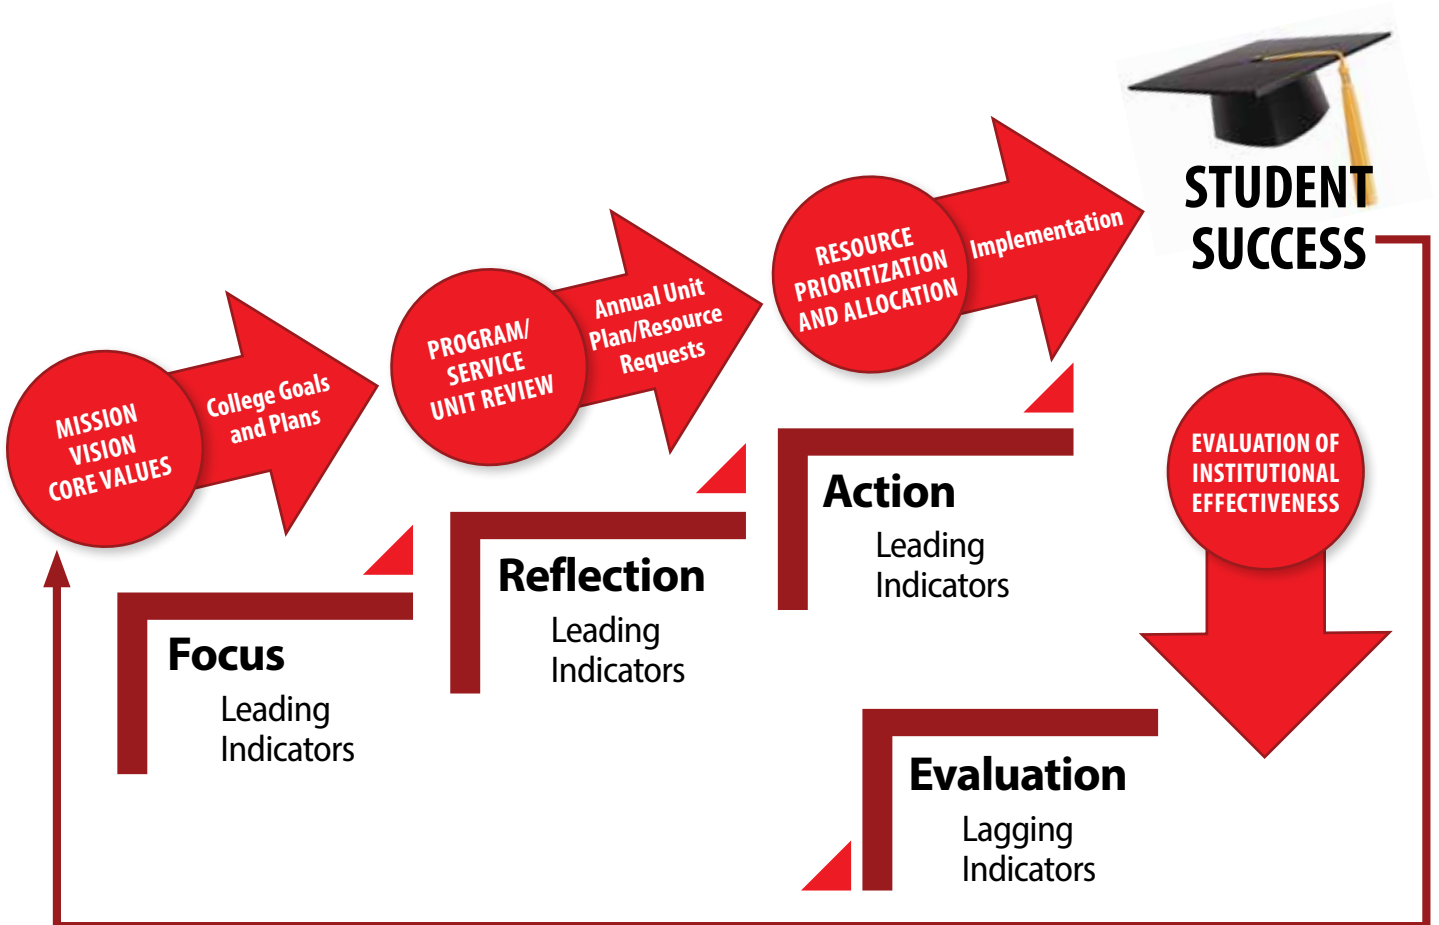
STUDENT SUCCESS

MISSION VISION CORE VALUES

College Goals and Plans

PROGRAM/ SERVICE UNIT REVIEW

Annual Unit Plan/Resource Requests

RESOURCE PRIORITIZATION AND ALLOCATION

Implementation

EVALUATION OF INSTITUTIONAL EFFECTIVENESS

Focus
Leading Indicators

Reflection
Leading Indicators

Action
Leading Indicators

Evaluation
Lagging Indicators